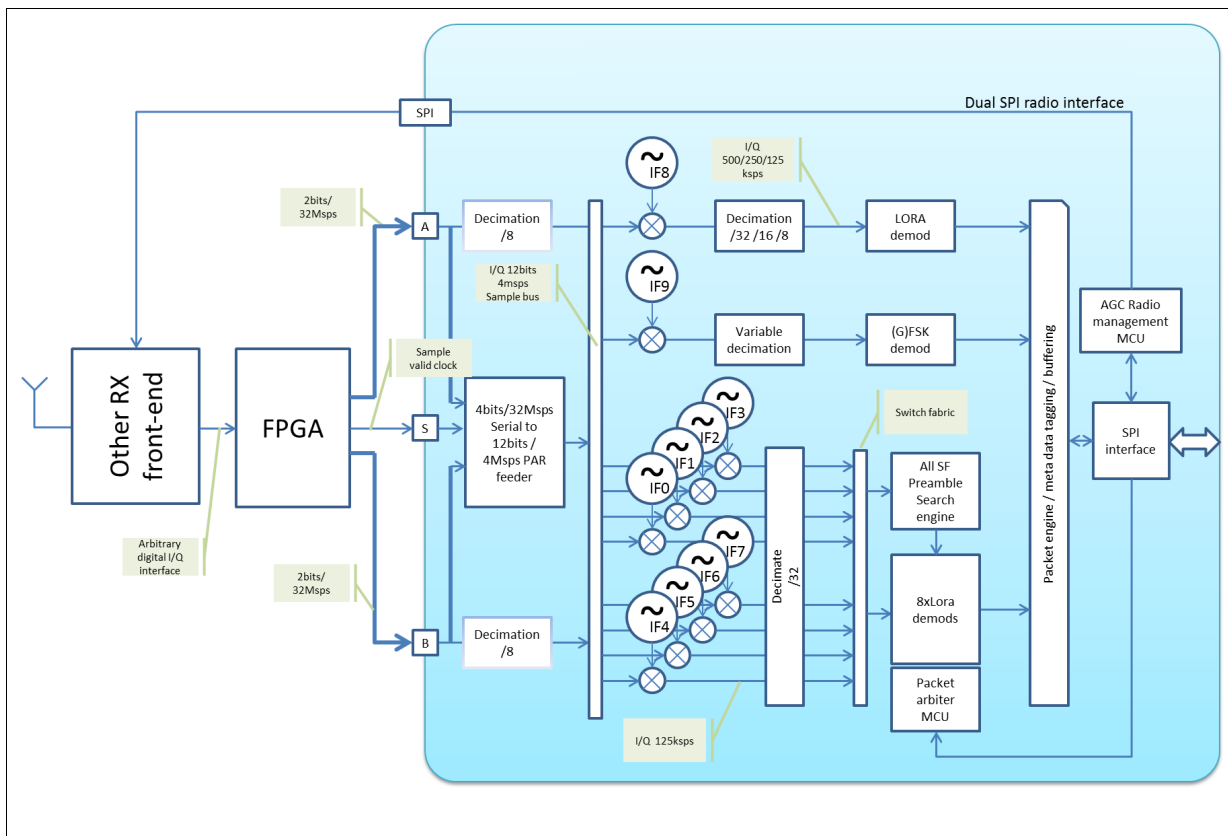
SPI

Dual SPI radio interface

2bits/ 32Msps

A

Decimation /8

IF8

I/Q 500/250/125 ksps

Decimation /32 /16 /8

LORA demod

I/Q 12bits 4msps Sample bus

IF9

Variable decimation

(G)FSK demod

AGC Radio management MCU

Other RX front-end

FPGA

Sample valid clock

S

4bits/32Msps Serial to 12bits / 4Msps PAR feeder

IF3

IF2

IF1

IF0

Switch fabric

All SF Preamble Search engine

Packet engine / meta data tagging / buffering

SPI interface

Arbitrary digital I/Q interface

2bits/ 32Msps

IF7

IF6

IF5

IF4

Decimate /32

8xLora demods

B

Decimation /8

Packet arbiter MCU

I/Q 125ksps